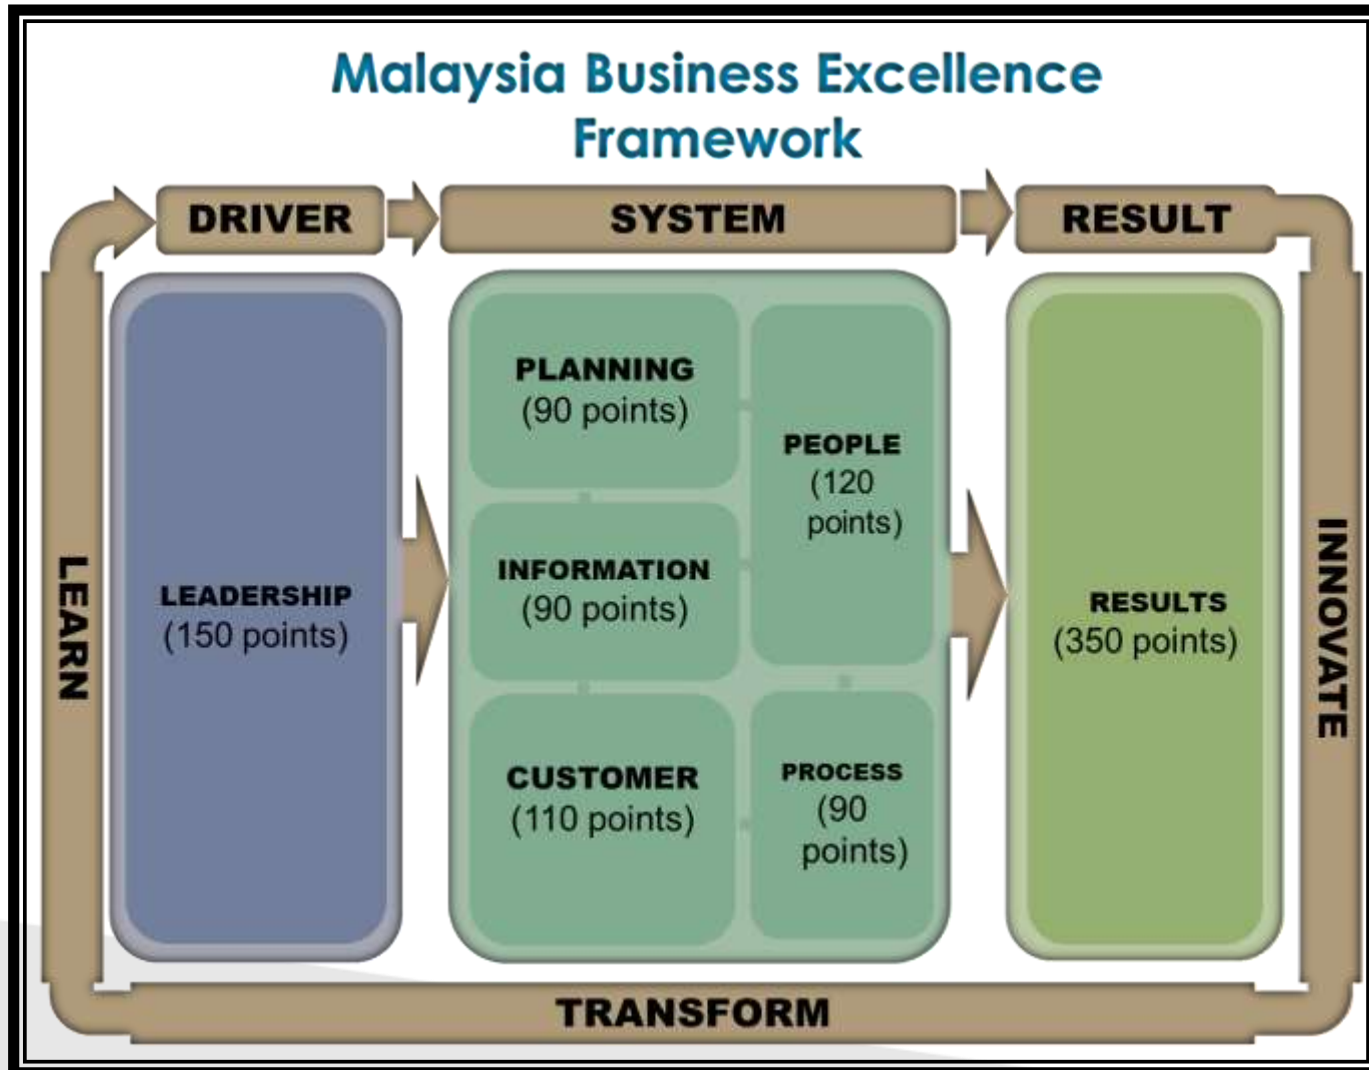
Malaysia Business Excellence Framework

DRIVER
SYSTEM
RESULT

LEARN

LEADERSHIP
(150 points)

PLANNING
(90 points)

PEOPLE
(120 points)

INFORMATION
(90 points)

CUSTOMER
(110 points)

PROCESS
(90 points)

RESULTS
(350 points)

INNOVATE

TRANSFORM